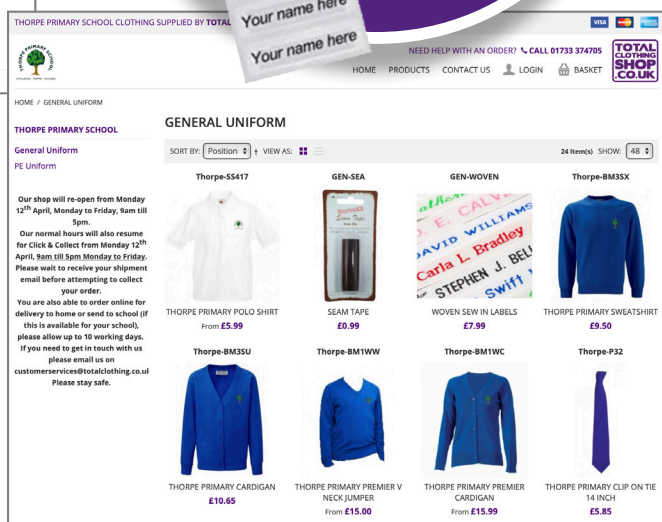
THORPE PRIMARY SCHOOL CLOTHING SUPPLIED BY TOTAL

Your name here
Your name here

VISA

NEED HELP WITH AN ORDER? CALL 01733 374705

TOTAL CLOTHING SHOP .CO.UK

HOME PRODUCTS CONTACT US LOGIN BASKET

HOME / GENERAL UNIFORM

THORPE PRIMARY SCHOOL

General Uniform

PE Uniform

Our shop will re-open from Monday 12$^{th}$ April, Monday to Friday, 9am till 5pm.

Our normal hours will also resume for Click & Collect from Monday 12$^{th}$ April, 9am till 5pm Monday to Friday. Please wait to receive your shipment email before attempting to collect your order.

You are also able to order online for delivery to home or send to school (if this is available for your school), please allow up to 10 working days.

If you need to get in touch with us please email us on customerservices@totalclothing.co.ul

Please stay safe.

GENERAL UNIFORM

SORT BY: Position VIEW AS:

24 Item(s) SHOW: 48

Thorpe-SS417
THORPE PRIMARY POLO SHIRT
From £5.99

GEN-SEA
SEAM TAPE
£0.99

GEN-WOVEN
WOVEN SEW IN LABELS
£7.99

Thorpe-BM3SX
THORPE PRIMARY SWEATSHIRT
£9.50

Thorpe-BM3SU
THORPE PRIMARY CARDIGAN
£10.65

Thorpe-BM1WW
THORPE PRIMARY PREMIER V NECK JUMPER
From £15.00

Thorpe-BM1WC
THORPE PRIMARY PREMIER CARDIGAN
From £15.99

Thorpe-P32
THORPE PRIMARY CLIP ON TIE 14 INCH
£5.85